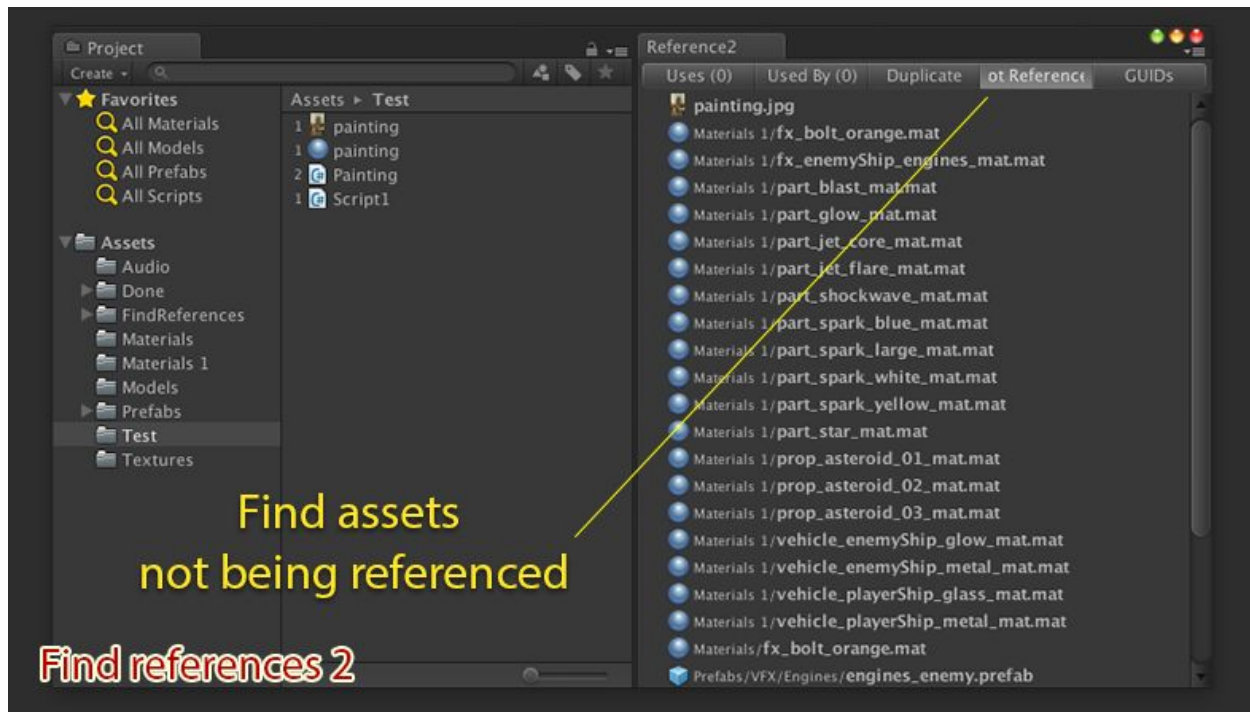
Project

Create

Favorites

All Materials

All Models

All Prefabs

All Scripts

Assets

Audio

Done

FindReferences

Materials

Materials 1

Models

Prefabs

Test

Textures

Assets ► Test

1 painting

1 painting

2 Painting

1 Script1

Reference2

Uses (0)

Used By (0)

Duplicate

ot Reference

GUIDs

painting.jpg

Materials 1/fx_bolt_orange.mat

Materials 1/fx_enemyShip_engines_mat.mat

Materials 1/part_blast_mat.mat

Materials 1/part_glow_mat.mat

Materials 1/part_jet_core_mat.mat

Materials 1/part_jet_flare_mat.mat

Materials 1/part_shockwave_mat.mat

Materials 1/part_spark_blue_mat.mat

Materials 1/part_spark_large_mat.mat

Materials 1/part_spark_white_mat.mat

Materials 1/part_spark_yellow_mat.mat

Materials 1/part_star_mat.mat

Materials 1/prop_asteroid_01_mat.mat

Materials 1/prop_asteroid_02_mat.mat

Materials 1/prop_asteroid_03_mat.mat

Materials 1/vehicle_enemyShip_glow_mat.mat

Materials 1/vehicle_enemyShip_metal_mat.mat

Materials 1/vehicle_playerShip_glass_mat.mat

Materials 1/vehicle_playerShip_metal_mat.mat

Materials/fx_bolt_orange.mat

Prefabs/VFX/Engines/engines_enemy.prefab

Find assets
not being referenced

Find references 2